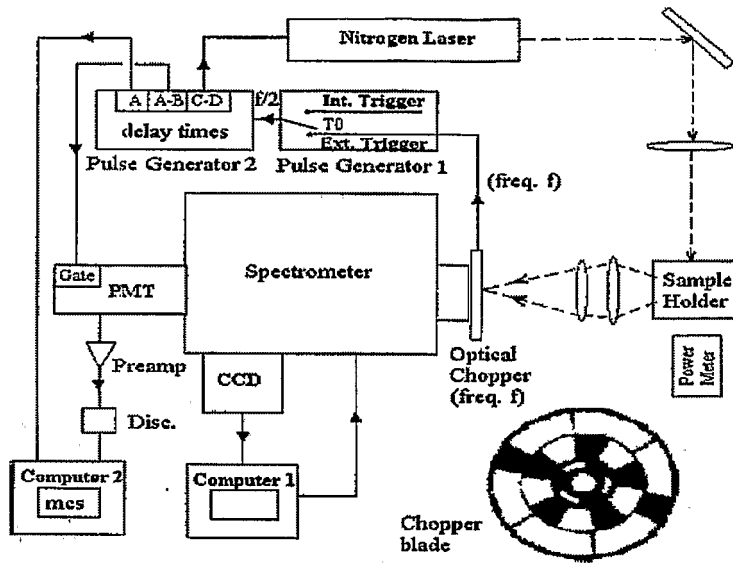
Nitrogen Laser

A A-B C-D f/2
delay times
Pulse Generator 2

Int. Trigger
T0
Ext. Trigger
Pulse Generator 1

(freq. f)

Gate
PMT

Spectrometer

Optical Chopper (freq. f)

Sample Holder

Power Meter

Preamp

CCD

Disc.

Computer 2
mcs

Computer 1

Chopper blade